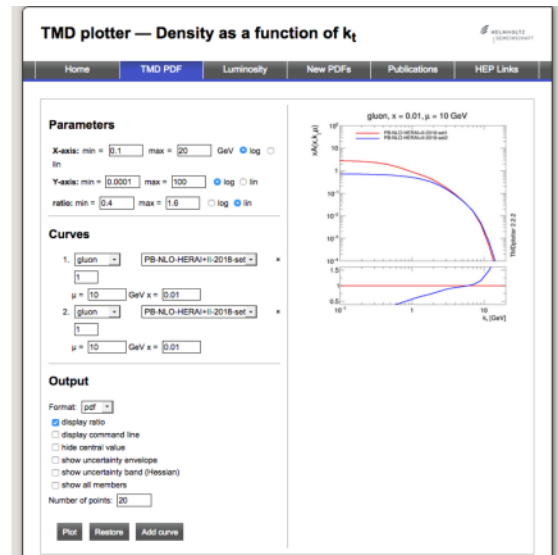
TMD plotter — Density as a function of $k_t$

HELMHOLTZ GEMEINSCHAFT

Home | TMD PDF | Luminosity | New PDFs | Publications | HEP Links

Parameters

X-axis: min = 0.1 max = 20 GeV log lin

Y-axis: min = 0.0001 max = 100 log lin

ratio: min = 0.4 max = 1.6 log lin

Curves

1. gluon PB-NLO-HERAI+II-2018-set ×
1
μ = 10 GeV x = 0.01

2. gluon PB-NLO-HERAI+II-2018-set ×
1
μ = 10 GeV x = 0.01

Output

Format: pdf
display ratio
display command line
hide central value
show uncertainty envelope
show uncertainty band (Hessian)
show all members
Number of points: 20

Plot Restore Add curve

gluon, x = 0.01, μ = 10 GeV

$xA(x,k_t,\mu)$

PB-NLO-HERAI+II-2018-set1
PB-NLO-HERAI+II-2018-set2

$10^1$
$1$
$10^{-1}$
$10^{-2}$
$10^{-3}$
$10^{-4}$

TMDplotter 2.2.2

1.5
1
0.5

$10^{-1}$ 1 10

$k_t$ [GeV]